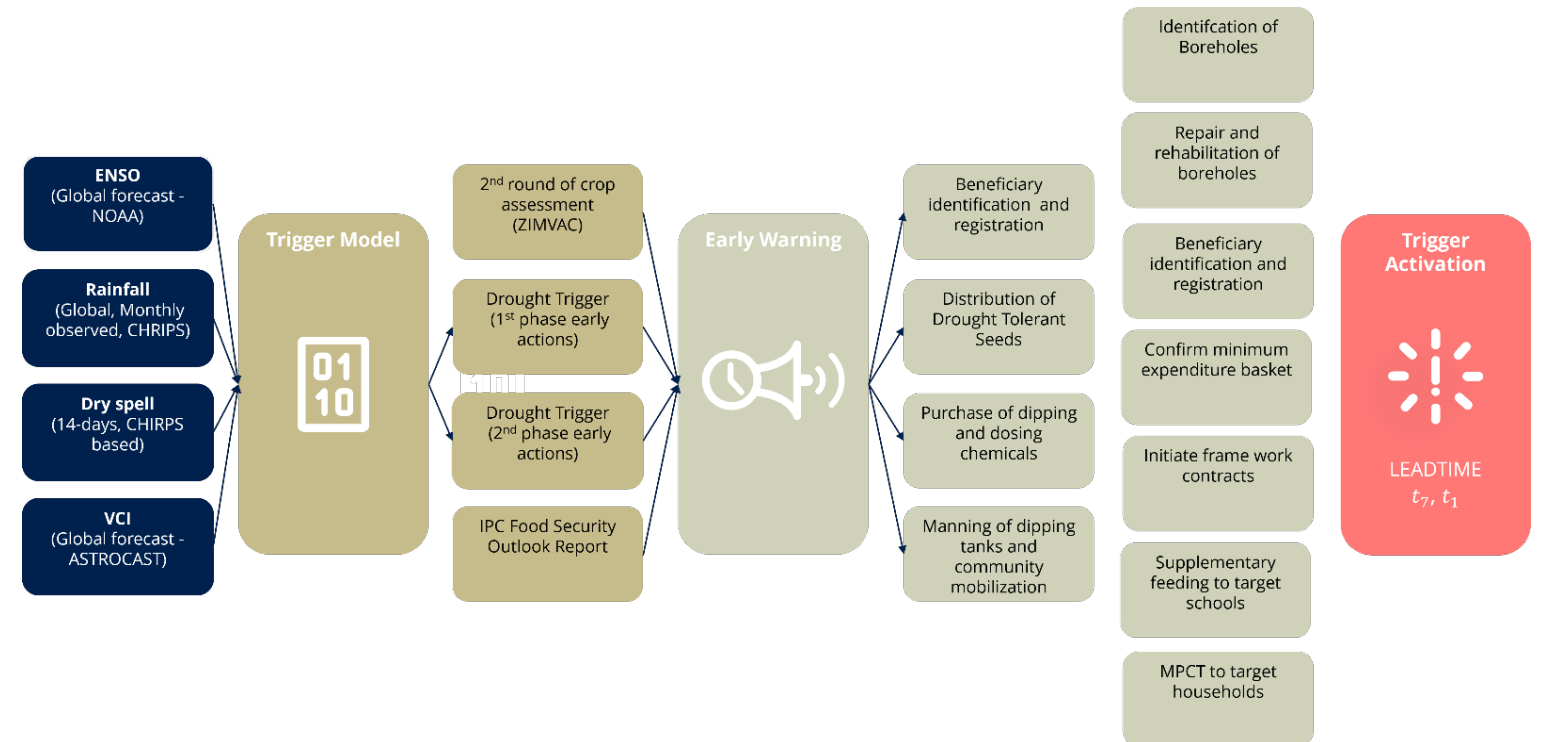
ENSO
(Global forecast - NOAA)

Rainfall
(Global, Monthly observed, CHIRPS)

Dry spell
(14-days, CHIRPS based)

VCI
(Global forecast - ASTROCAST)

Trigger Model

01
10

2$^{nd}$ round of crop assessment (ZIMVAC)

Drought Trigger (1$^{st}$ phase early actions)

Drought Trigger (2$^{nd}$ phase early actions)

IPC Food Security Outlook Report

Early Warning

Beneficiary identification and registration

Distribution of Drought Tolerant Seeds

Purchase of dipping and dosing chemicals

Manning of dipping tanks and community mobilization

Identifcation of Boreholes

Repair and rehabilitation of boreholes

Beneficiary identification and registration

Confirm minimum expenditure basket

Initiate frame work contracts

Supplementary feeding to target schools

MPCT to target households

Trigger Activation

LEADTIME
$t_7, t_1$